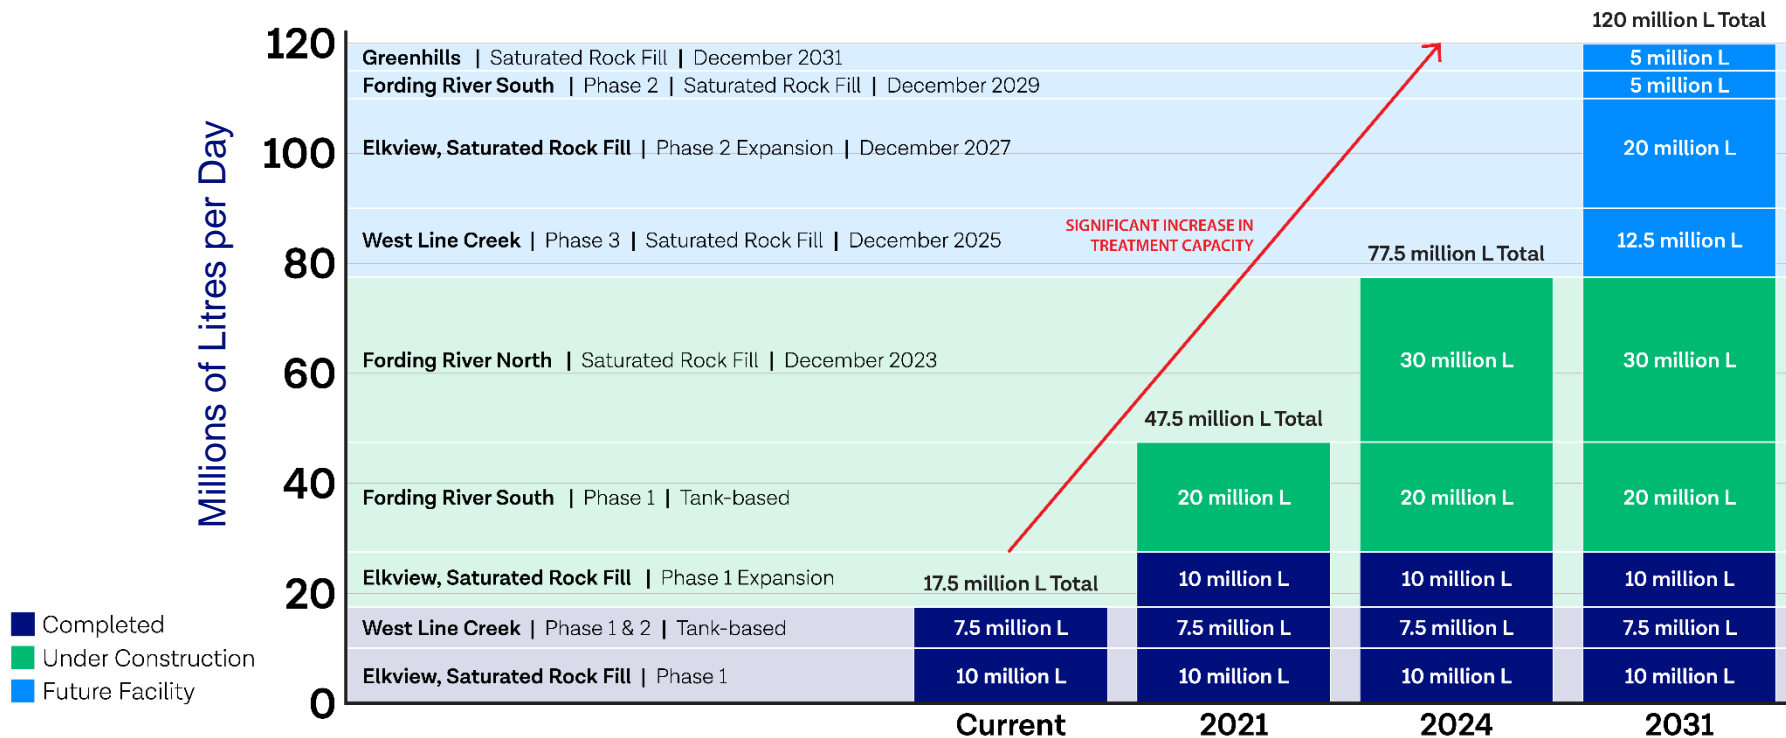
120 million L Total

Millions of Litres per Day

120
100
80
60
40
20
0

Greenhills | Saturated Rock Fill | December 2031
Fording River South | Phase 2 | Saturated Rock Fill | December 2029
Elkview, Saturated Rock Fill | Phase 2 Expansion | December 2027
West Line Creek | Phase 3 | Saturated Rock Fill | December 2025
Fording River North | Saturated Rock Fill | December 2023
Fording River South | Phase 1 | Tank-based
Elkview, Saturated Rock Fill | Phase 1 Expansion
West Line Creek | Phase 1 & 2 | Tank-based
Elkview, Saturated Rock Fill | Phase 1

SIGNIFICANT INCREASE IN TREATMENT CAPACITY

17.5 million L Total
47.5 million L Total
77.5 million L Total

| Current | 2021 | 2024 | 2031 |
|---|---|---|---|
| | | | 5 million L |
| | | | 5 million L |
| | | | 20 million L |
| | | | 12.5 million L |
| | | 30 million L | 30 million L |
| | 20 million L | 20 million L | 20 million L |
| | 10 million L | 10 million L | 10 million L |
| 7.5 million L | 7.5 million L | 7.5 million L | 7.5 million L |
| 10 million L | 10 million L | 10 million L | 10 million L |

Completed
Under Construction
Future Facility